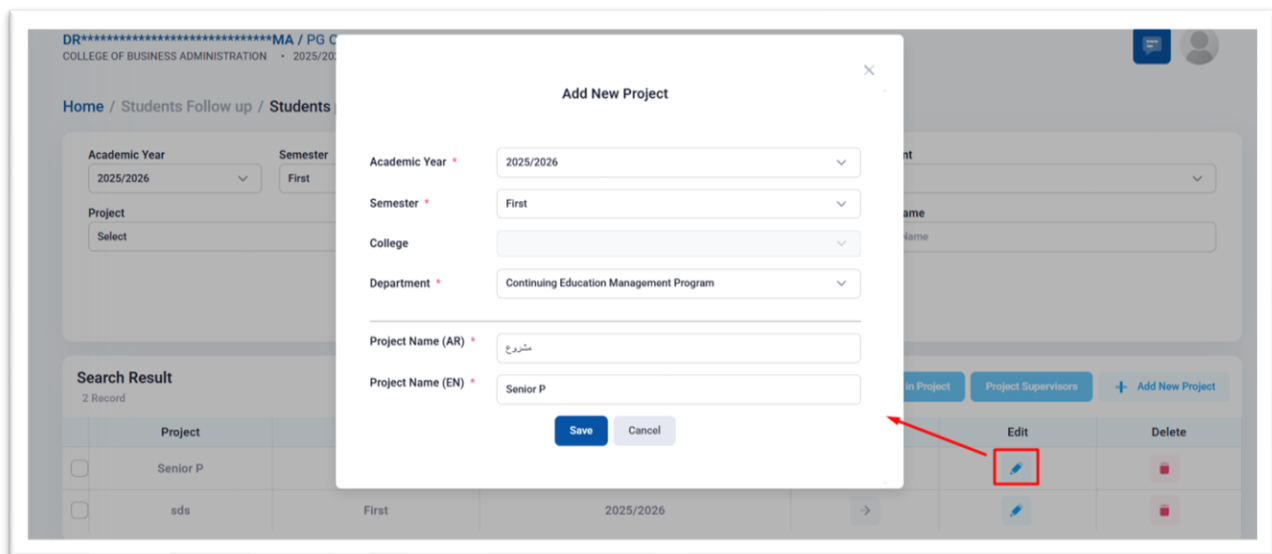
DR******************************MA / PG C
COLLEGE OF BUSINESS ADMINISTRATION • 2025/202

Home / Students Follow up / Students

Academic Year
2025/2026

Semester
First

nt

Project
Select

ame
Name

Search Result
2 Record

in Project
Project Supervisors
+ Add New Project

| | Project | | | | | Edit | Delete |
|---|---|---|---|---|---|---|---|
| | Senior P | | | | | | |
| | sds | First | 2025/2026 | > | | | |

×

Add New Project

Academic Year * 2025/2026

Semester * First

College

Department * Continuing Education Management Program

Project Name (AR) * مشروع

Project Name (EN) * Senior P

Save
Cancel